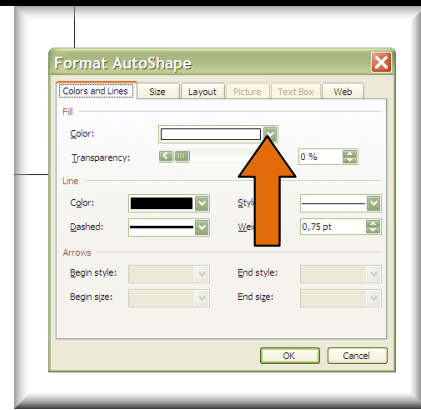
Format AutoShape

Colors and Lines | Size | Layout | Picture | Text Box | Web

Fill

Color:

Transparency:

0 %

Line

Color:

Styl

Dashed:

We

0,75 pt

Arrows

Begin style:

End style:

Begin size:

End size:

OK

Cancel